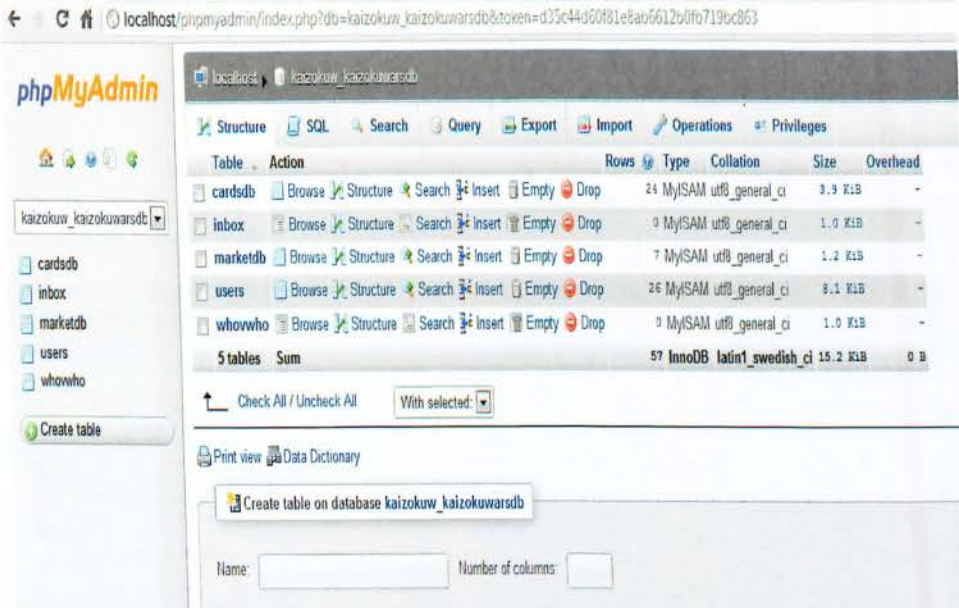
localhost/phpmyadmin/index.php?db=kaizokuw_kaizokuwarsdb&token=d35c44d60f81e8ab6612b0fb719bc863

phpMyAdmin

kaizokuw_kaizokuwarsdb

cardsdb
inbox
marketdb
users
whovwho

Create table

localhost » kaizokuw_kaizokuwarsdb

Structure SQL Search Query Export Import Operations Privileges

| Table | Action | Rows | Type | Collation | Size | Overhead |
|---|---|---|---|---|---|---|
| cardsdb | Browse Structure Search Insert Empty Drop | 24 | MyISAM | utf8_general_ci | 3.9 KiB | - |
| inbox | Browse Structure Search Insert Empty Drop | 0 | MyISAM | utf8_general_ci | 1.0 KiB | - |
| marketdb | Browse Structure Search Insert Empty Drop | 7 | MyISAM | utf8_general_ci | 1.2 KiB | - |
| users | Browse Structure Search Insert Empty Drop | 26 | MyISAM | utf8_general_ci | 8.1 KiB | - |
| whovwho | Browse Structure Search Insert Empty Drop | 0 | MyISAM | utf8_general_ci | 1.0 KiB | - |
| 5 tables | Sum | 57 | InnoDB | latin1_swedish_ci | 15.2 KiB | 0 B |

Check All / Uncheck All With selected:

Print view Data Dictionary

Create table on database kaizokuw_kaizokuwarsdb

Name: Number of columns: